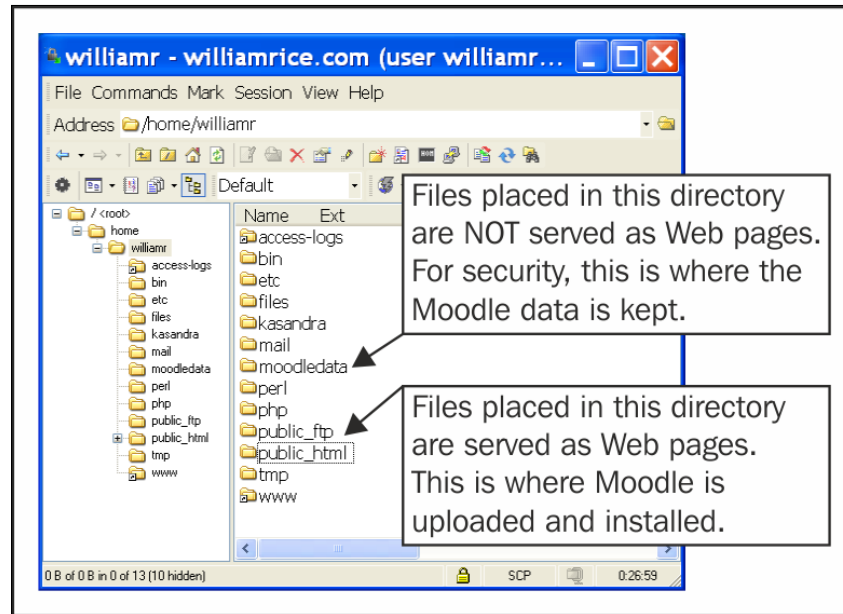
williamr - williamrice.com (user williamr...

File Commands Mark Session View Help

Address /home/williamr

Default

/ <root>
home
williamr
access-logs
bin
etc
files
kasandra
mail
moodledata
perl
php
public_ftp
public_html
tmp
www

Name Ext
access-logs
bin
etc
files
kasandra
mail
moodledata
perl
php
public_ftp
public_html
tmp
www

Files placed in this directory are NOT served as Web pages. For security, this is where the Moodle data is kept.

Files placed in this directory are served as Web pages. This is where Moodle is uploaded and installed.

0 B of 0 B in 0 of 13 (10 hidden)

SCP

0:26:59